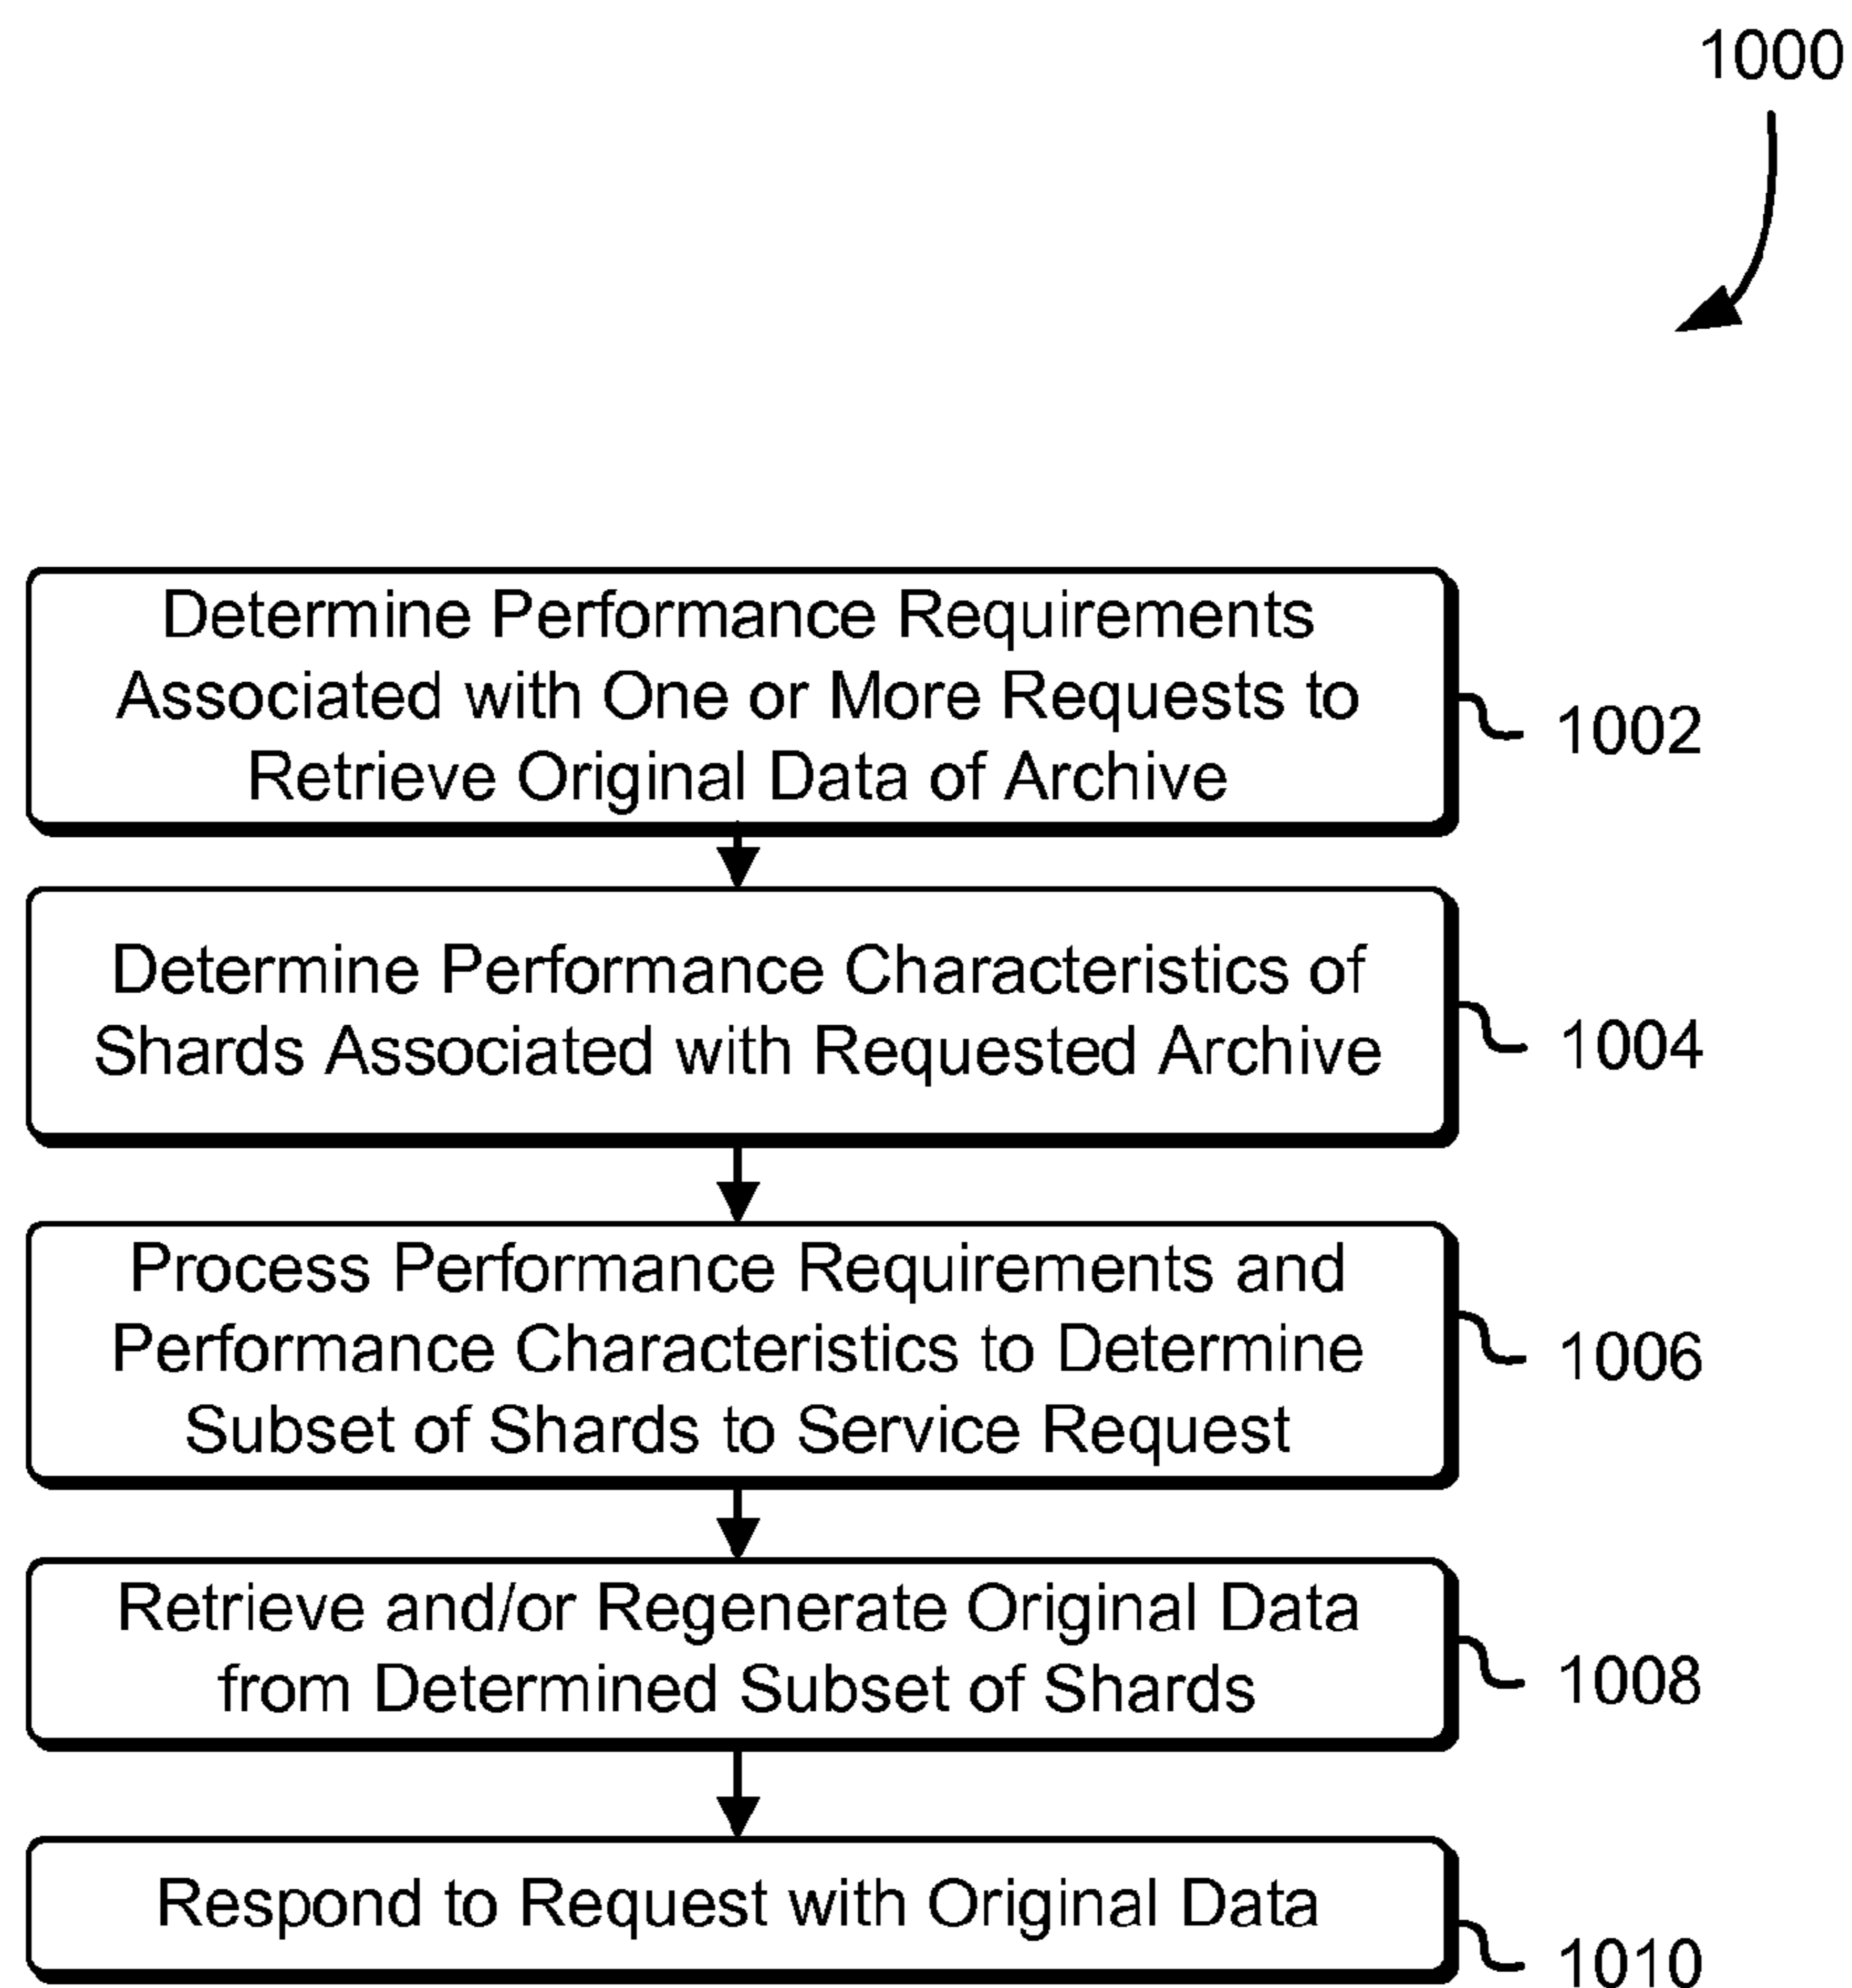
1000

Determine Performance Requirements Associated with One or More Requests to Retrieve Original Data of Archive

1002

Determine Performance Characteristics of Shards Associated with Requested Archive

1004

Process Performance Requirements and Performance Characteristics to Determine Subset of Shards to Service Request

1006

Retrieve and/or Regenerate Original Data from Determined Subset of Shards

1008

Respond to Request with Original Data

1010